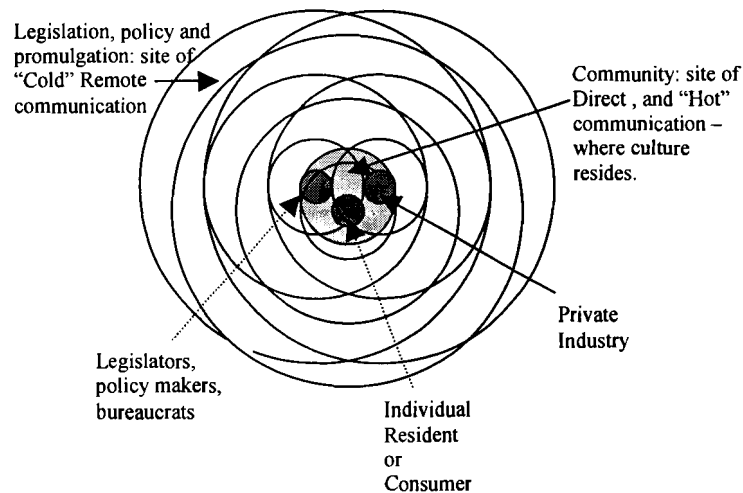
Legislation, policy and promulgation: site of "Cold" Remote communication

Community: site of Direct , and "Hot" communication – where culture resides.

Private Industry

Legislators, policy makers, bureaucrats

Individual Resident or Consumer